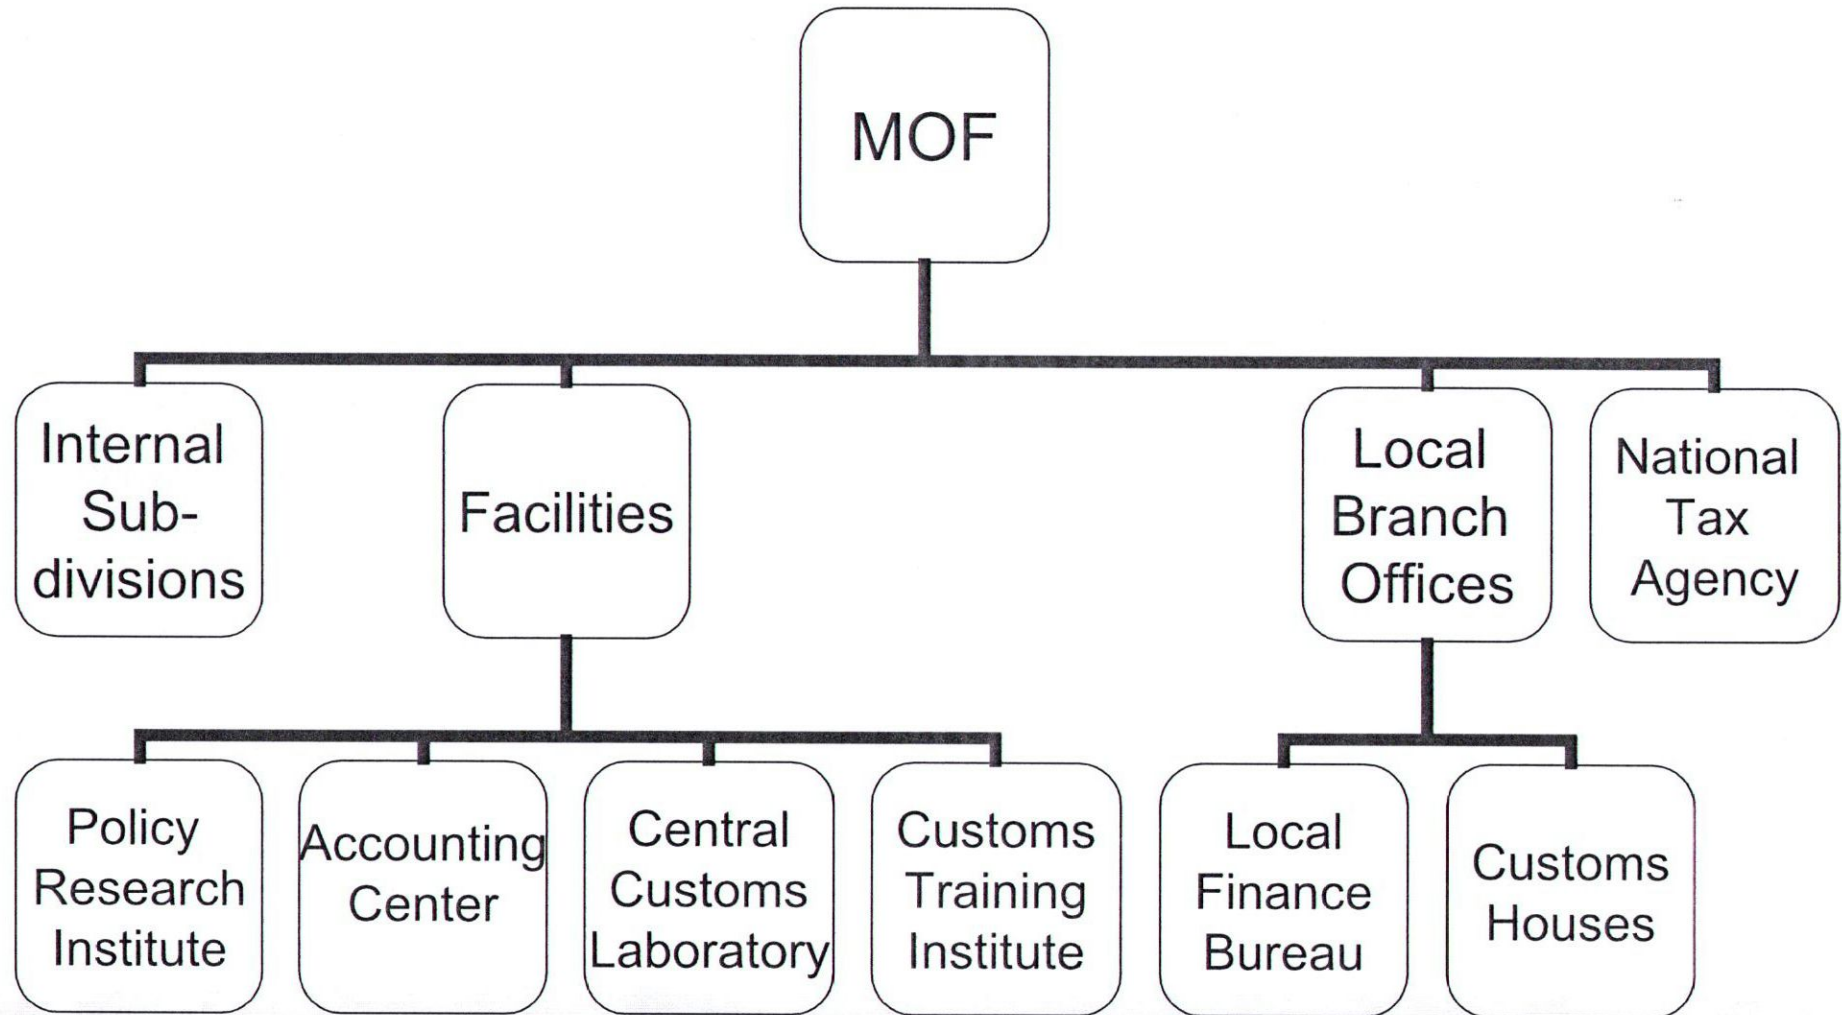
MOF

Internal Subdivisions

Facilities

Local Branch Offices

National Tax Agency

Policy Research Institute

Accounting Center

Central Customs Laboratory

Customs Training Institute

Local Finance Bureau

Customs Houses